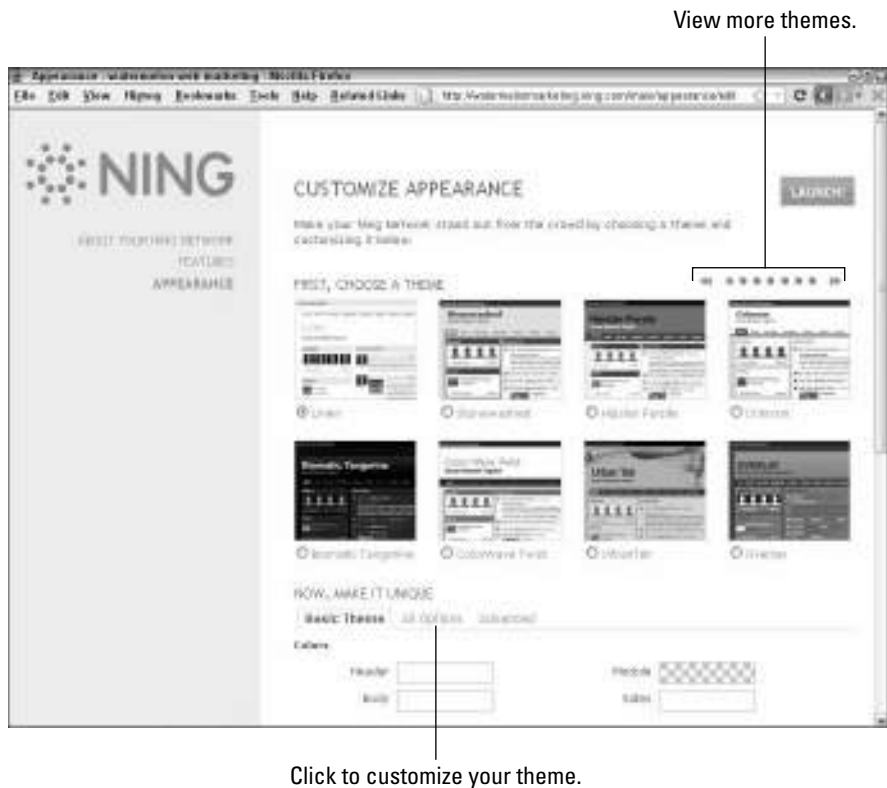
View more themes.

Appearance - watermelon web marketing - Mozilla Firefox

File Edit View History Bookmarks Tools Help Related Links

http://watermelonmarketing.ning.com/main/appearance/edit

NING

ABOUT YOUR NING NETWORK

FEATURES

APPEARANCE

CUSTOMIZE APPEARANCE

LAUNCH

Make your Ning Network stand out from the crowd by choosing a theme and customizing it below.

FIRST, CHOOSE A THEME

Linen

Stonewashed

Hipster Purple

Uniform

Dramatic Tangerine

Cottonwave Twist

Urban Fair

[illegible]

NOW, MAKE IT UNIQUE

Basic Theme

All Options

Advanced

Colors

Header

Body

Module

Sides

Click to customize your theme.